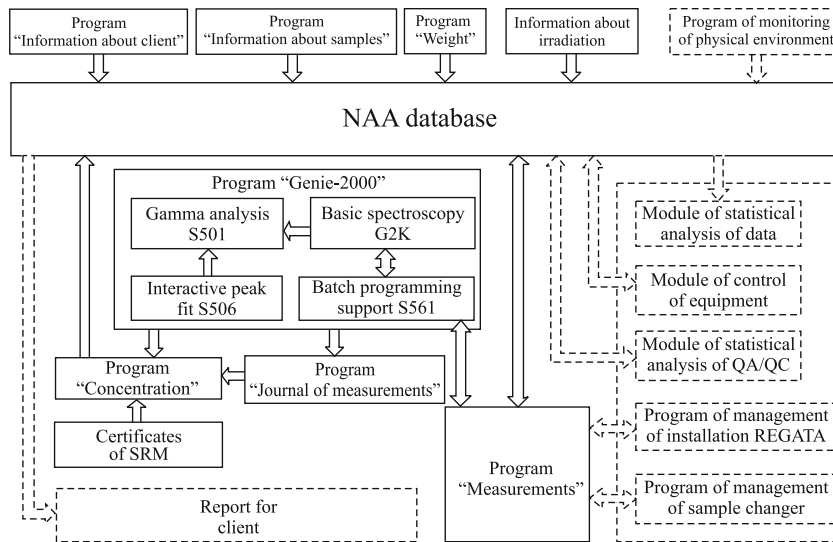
Program "Information about client"

Program "Information about samples"

Program "Weight"

Information about irradiation

Program of monitoring of physical environment

NAA database

Program "Genie-2000"

Gamma analysis S501

Basic spectroscopy G2K

Interactive peak fit S506

Batch programming support S561

Module of statistical analysis of data

Module of control of equipment

Module of statistical analysis of QA/QC

Program "Concentration"

Program "Journal of measurements"

Certificates of SRM

Program "Measurements"

Program of management of installation REGATA

Program of management of sample changer

Report for client